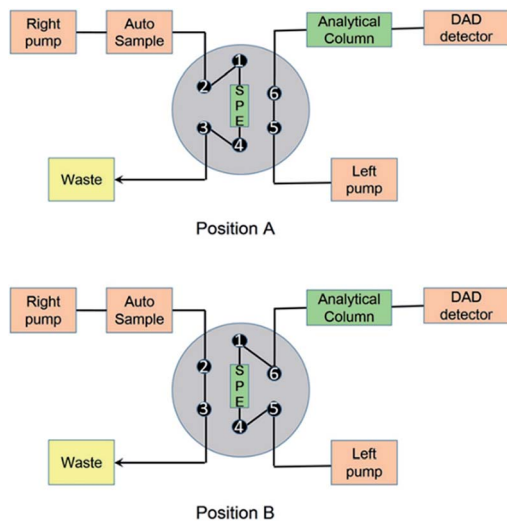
Right pump

Auto Sample

Analytical Column

DAD detector

1

2

S P E

6

3

5

4

Waste

Left pump

Position A

Right pump

Auto Sample

Analytical Column

DAD detector

1

2

S P E

6

3

5

4

Waste

Left pump

Position B